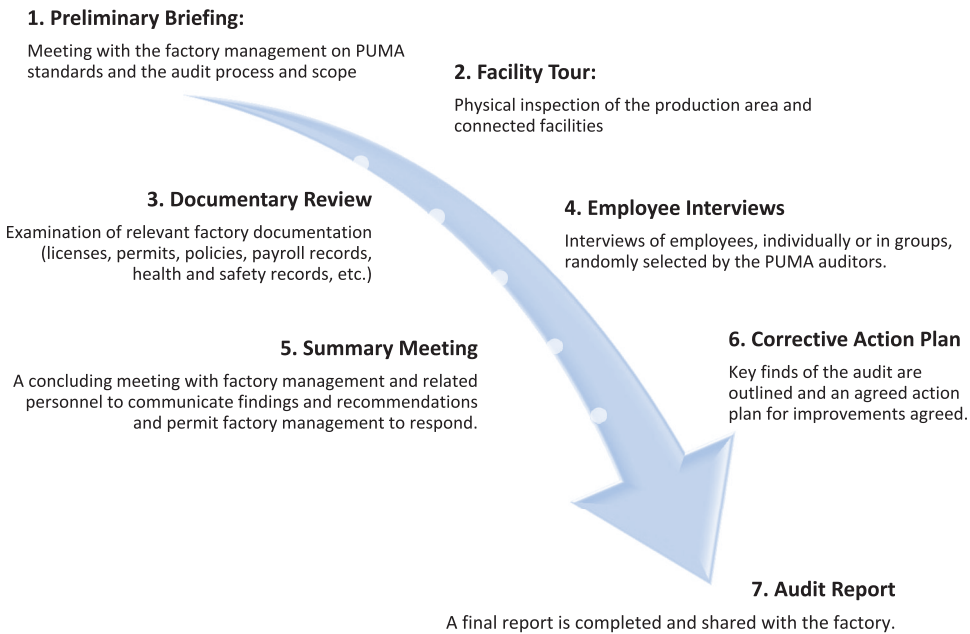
1. Preliminary Briefing:

Meeting with the factory management on PUMA standards and the audit process and scope

2. Facility Tour:

Physical inspection of the production area and connected facilities

3. Documentary Review

Examination of relevant factory documentation (licenses, permits, policies, payroll records, health and safety records, etc.)

4. Employee Interviews

Interviews of employees, individually or in groups, randomly selected by the PUMA auditors.

5. Summary Meeting

A concluding meeting with factory management and related personnel to communicate findings and recommendations and permit factory management to respond.

6. Corrective Action Plan

Key finds of the audit are outlined and an agreed action plan for improvements agreed.

7. Audit Report

A final report is completed and shared with the factory.